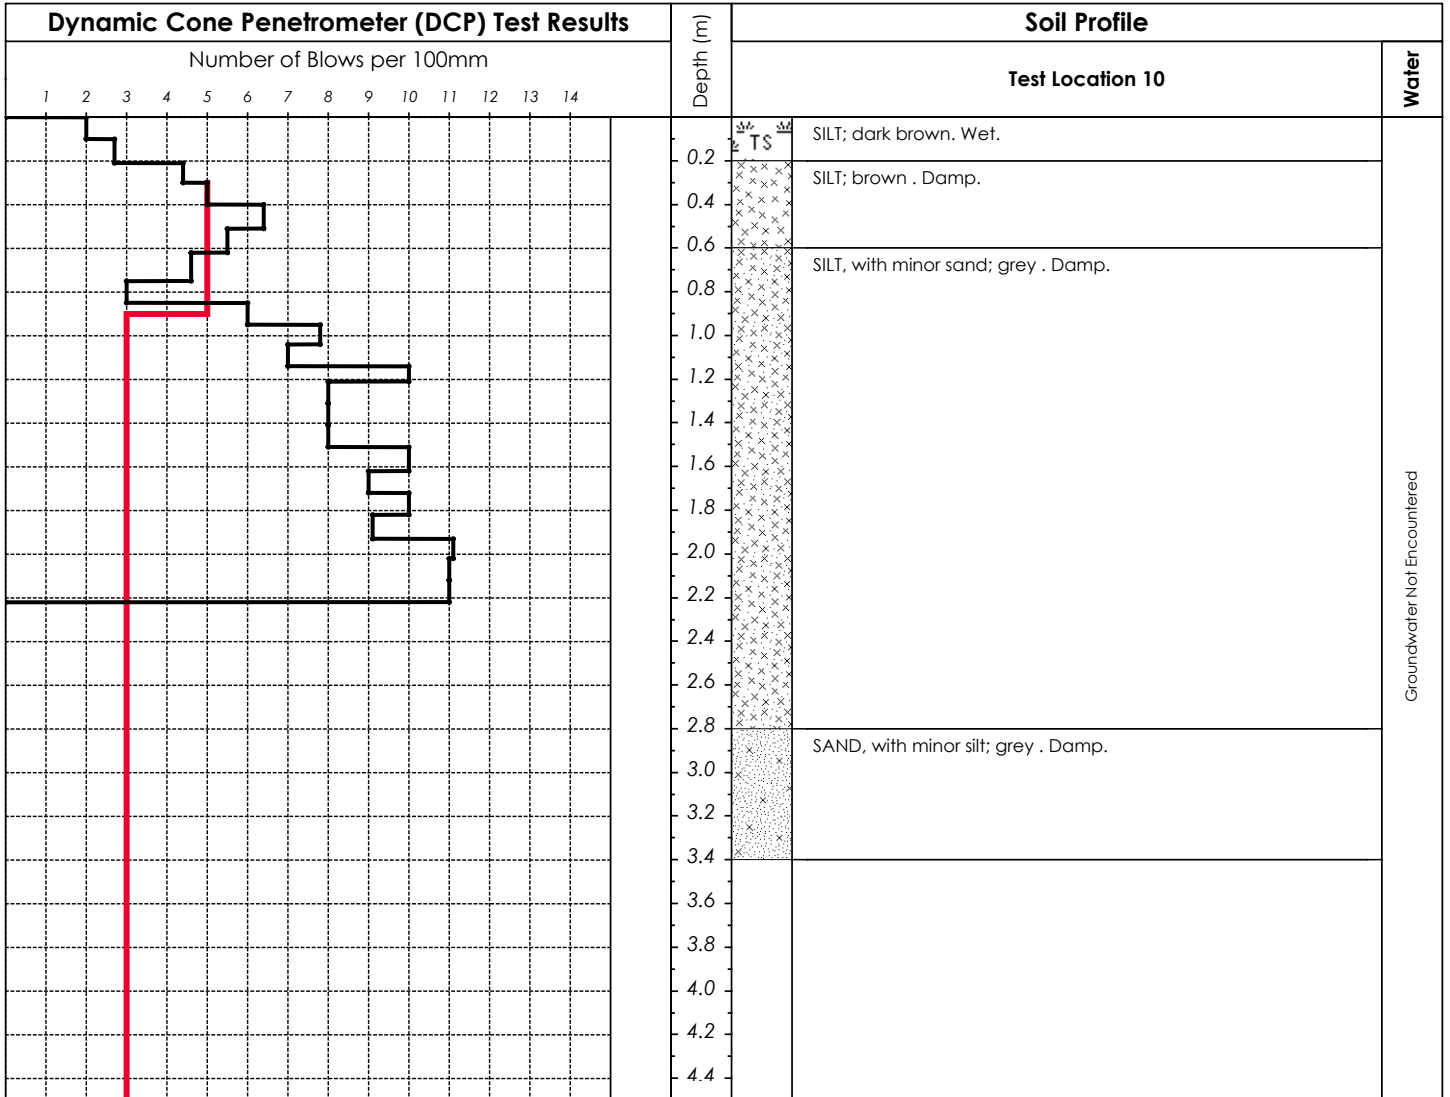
Dynamic Cone Penetrometer (DCP) Test Results

Number of Blows per 100mm

1 2 3 4 5 6 7 8 9 10 11 12 13 14

Depth (m)

0.2
0.4
0.6
0.8
1.0
1.2
1.4
1.6
1.8
2.0
2.2
2.4
2.6
2.8
3.0
3.2
3.4
3.6
3.8
4.0
4.2
4.4

Soil Profile

Test Location 10

Water

TS

SILT; dark brown. Wet.

SILT; brown . Damp.

SILT, with minor sand; grey . Damp.

SAND, with minor silt; grey . Damp.

Groundwater Not Encountered